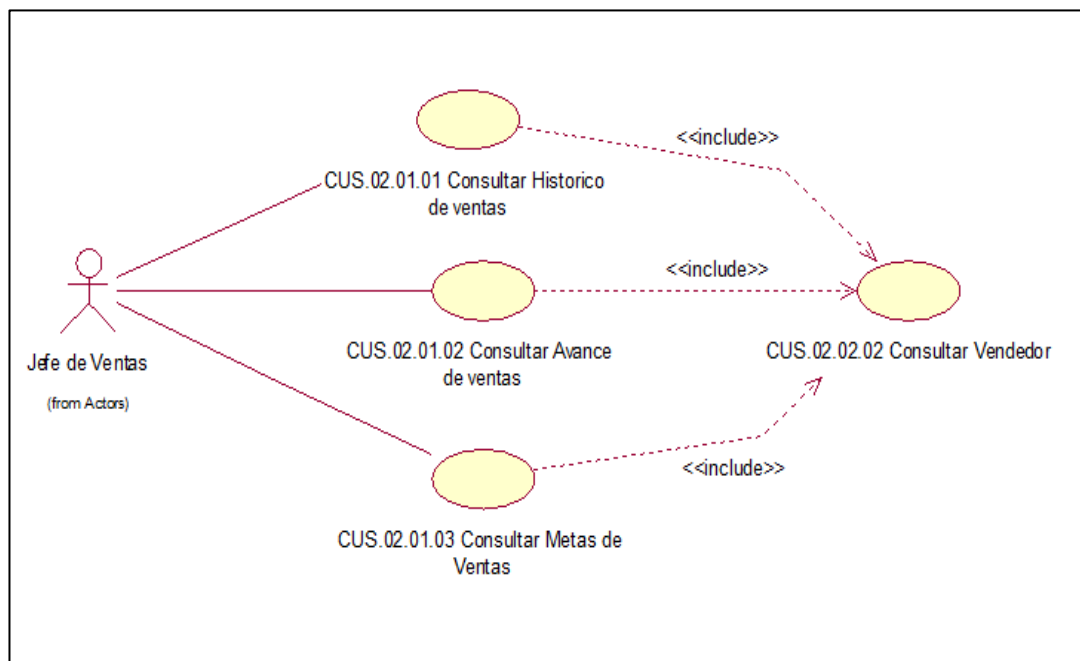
<<include>>

CUS.02.01.01 Consultar Historico de ventas

<<include>>

Jefe de Ventas

(from Actors)

CUS.02.01.02 Consultar Avance de ventas

CUS.02.02.02 Consultar Vendedor

<<include>>

CUS.02.01.03 Consultar Metas de Ventas